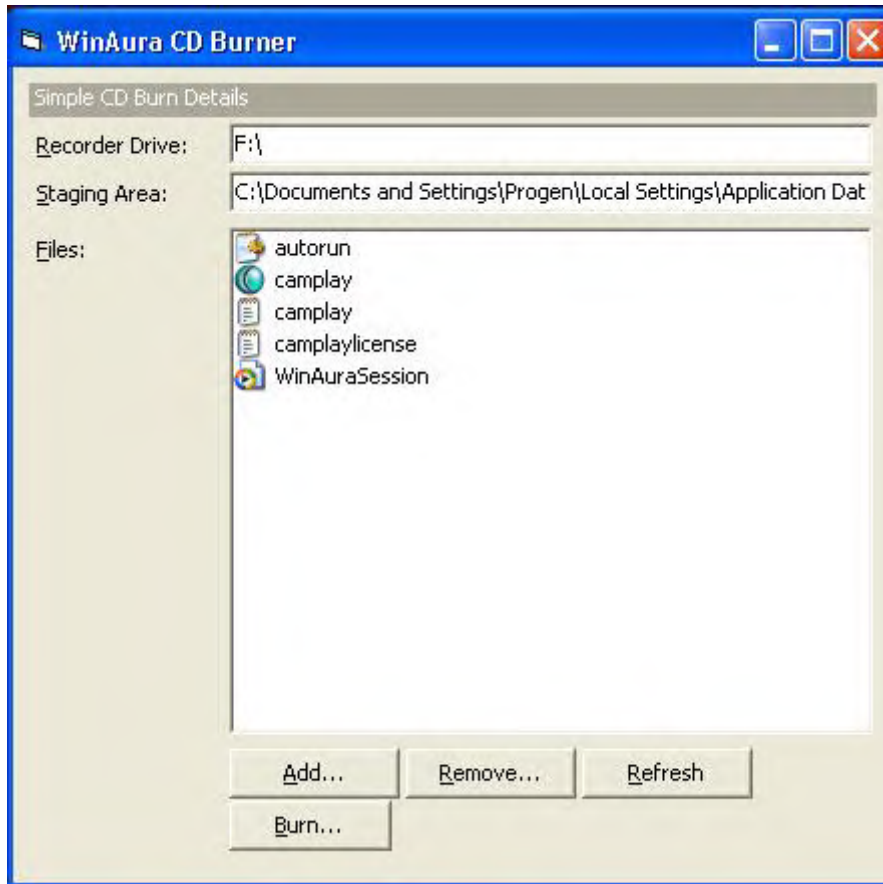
WinAura CD Burner

Simple CD Burn Details

Recorder Drive: F:\

Staging Area: C:\Documents and Settings\Progen\Local Settings\Application Dat

Files:

autorun
camplay
camplay
camplaylicense
WinAuraSession

Add...
Remove...
Refresh
Burn...